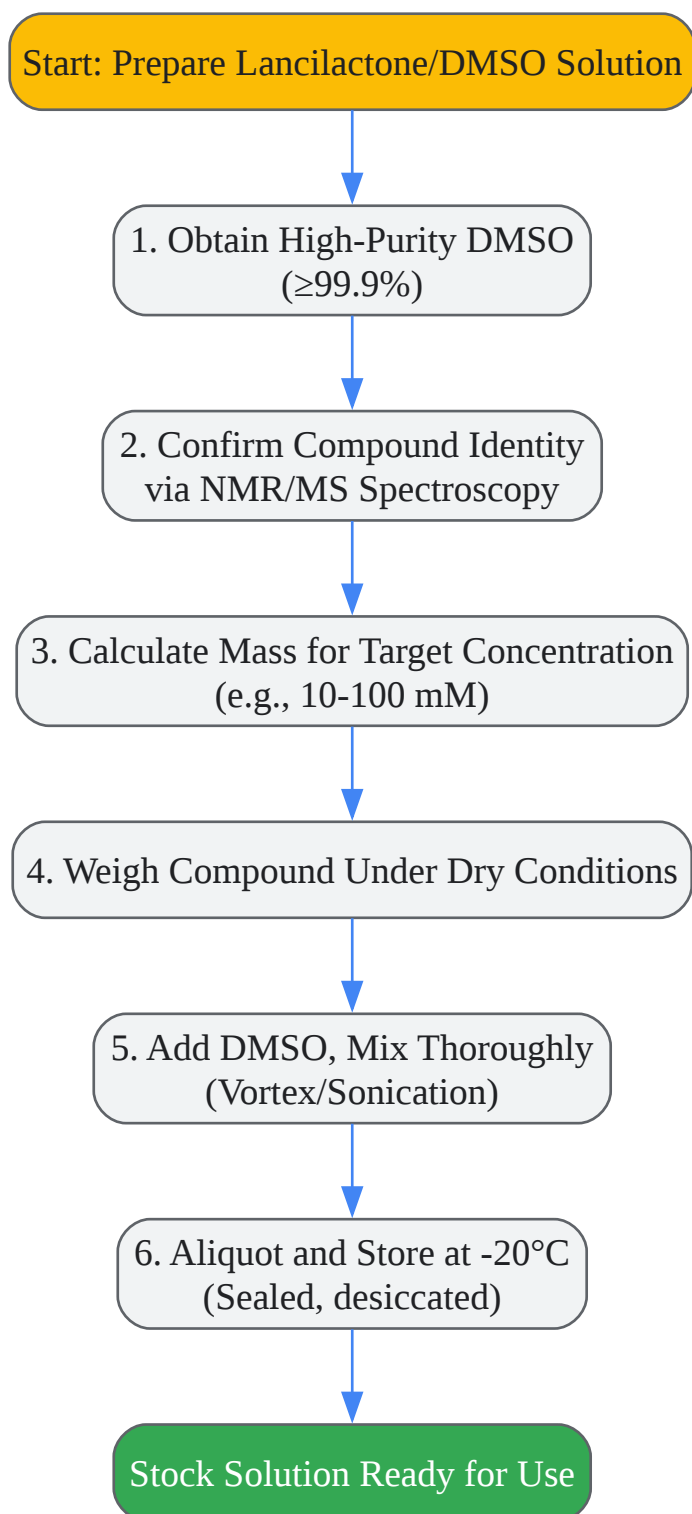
Start: Prepare Lancilactone/DMSO Solution

1. Obtain High-Purity DMSO (≥99.9%)

2. Confirm Compound Identity via NMR/MS Spectroscopy

3. Calculate Mass for Target Concentration (e.g., 10-100 mM)

4. Weigh Compound Under Dry Conditions

5. Add DMSO, Mix Thoroughly (Vortex/Sonication)

6. Aliquot and Store at -20°C (Sealed, desiccated)

Stock Solution Ready for Use